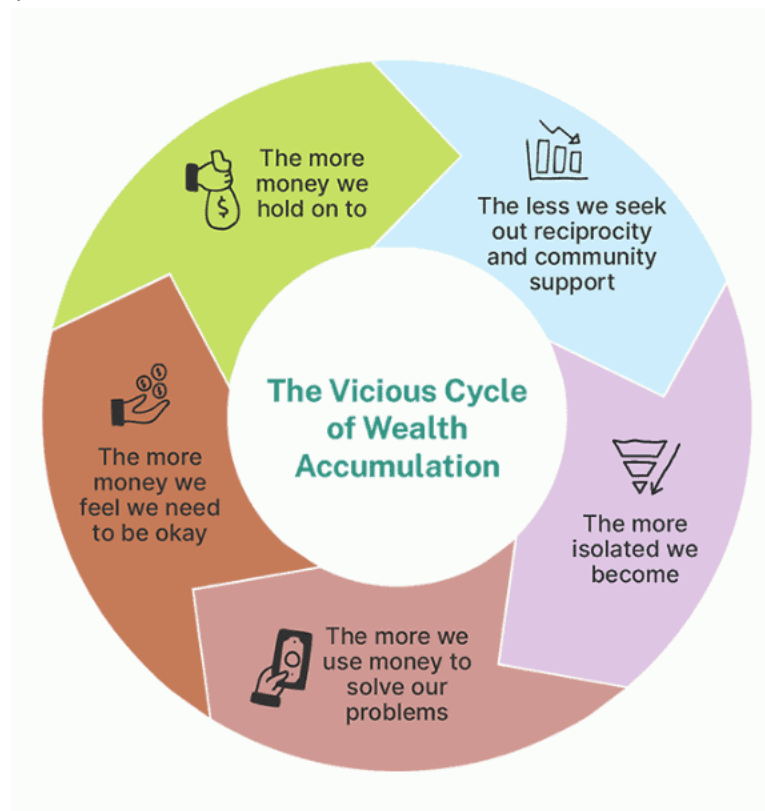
The Vicious Cycle of Wealth Accumulation

The more money we hold on to

The less we seek out reciprocity and community support

The more isolated we become

The more we use money to solve our problems

The more money we feel we need to be okay